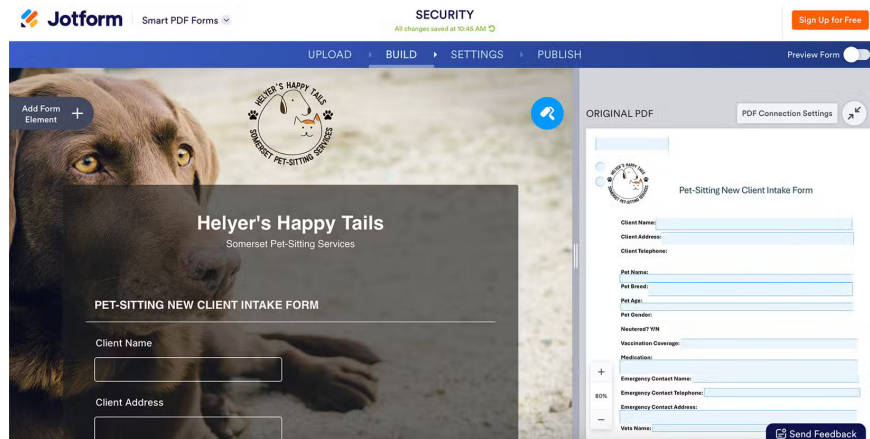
Jotform Smart PDF Forms

SECURITY
All changes saved at 10:46 AM

Sign Up for Free

UPLOAD BUILD SETTINGS PUBLISH

Preview Form

Add Form Element +

HELYER'S HAPPY TAILS
SOMERSET PET-SITTING SERVICES

Helyer's Happy Tails
Somerset Pet-Sitting Services

PET-SITTING NEW CLIENT INTAKE FORM

Client Name

Client Address

ORIGINAL PDF

PDF Connection Settings

HELYER'S HAPPY TAILS
SOMERSET PET-SITTING SERVICES

Pet-Sitting New Client Intake Form

Client Name:
Client Address:
Client Telephone:

Pet Name:
Pet Breed:
Pet Age:
Pet Gender:
Neutered? Y/N
Vaccination Coverage:
Medication:
Emergency Contact Name:
Emergency Contact Telephone:
Emergency Contact Address:

Vets Name:

+
80%
−

Send Feedback